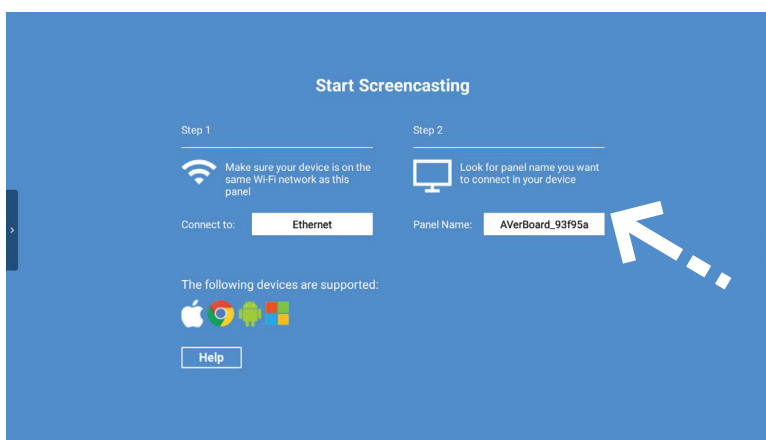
Start Screencasting

Step 1

Make sure your device is on the same Wi-Fi network as this panel

Connect to: Ethernet

Step 2

Look for panel name you want to connect in your device

Panel Name: AVerBoard_93f95a

The following devices are supported:

Help